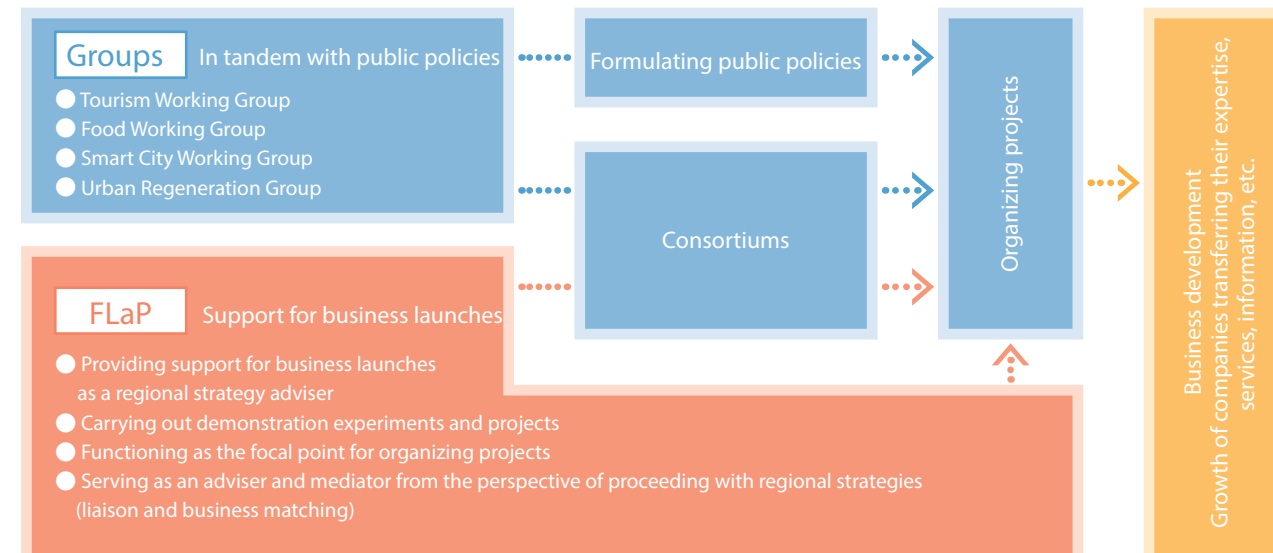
Groups In tandem with public policies

Tourism Working Group
Food Working Group
Smart City Working Group
Urban Regeneration Group

Formulating public policies

Consortiums

Organizing projects

Business development
Growth of companies transferring their expertise, services, information, etc.

FLaP Support for business launches

Providing support for business launches as a regional strategy adviser
Carrying out demonstration experiments and projects
Functioning as the focal point for organizing projects
Serving as an adviser and mediator from the perspective of proceeding with regional strategies (liaison and business matching)